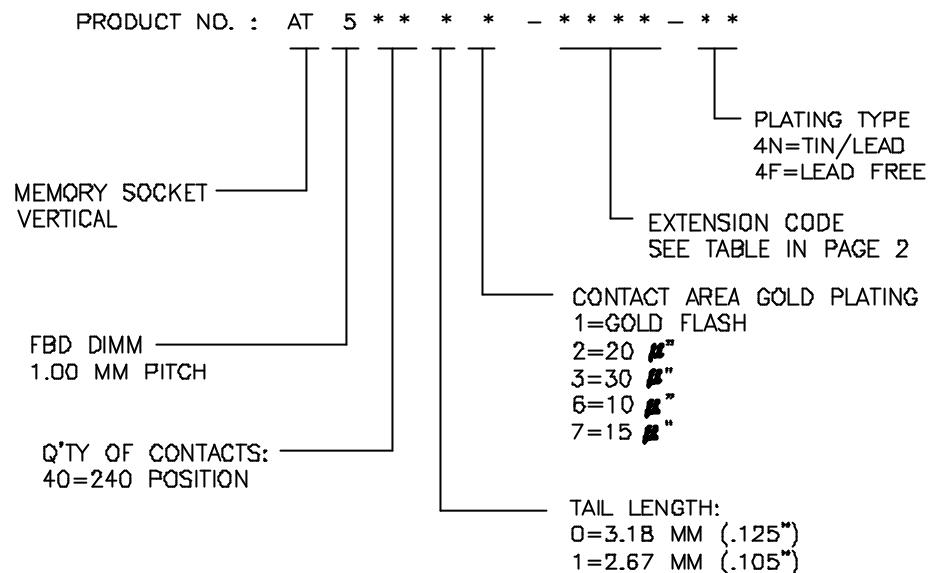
PRODUCT NO. : AT 5 * * * * - * * * * - * *

PLATING TYPE
4N=TIN/LEAD
4F=LEAD FREE

MEMORY SOCKET
VERTICAL

EXTENSION CODE
SEE TABLE IN PAGE 2

CONTACT AREA GOLD PLATING
1=GOLD FLASH
2=20 $\mu$"
3=30 $\mu$"
6=10 $\mu$"
7=15 $\mu$"

FBD DIMM
1.00 MM PITCH

Q'TY OF CONTACTS:
40=240 POSITION

TAIL LENGTH:
0=3.18 MM (.125")
1=2.67 MM (.105")